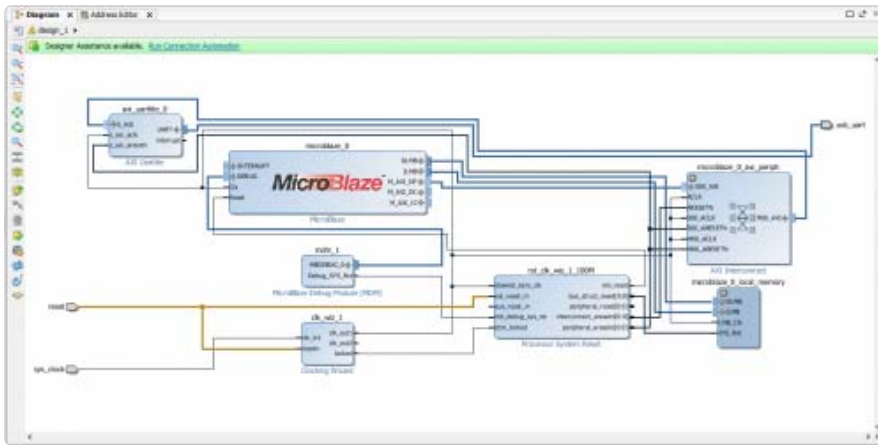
Diagram × Address Editor ×

design_1 ▸

Designer Assistance available. Run Connection Automation

axi_uartlite_0
S_AXI
s_axi_aclk
s_axi_aresetn
UART
interrupt
AXI Uartlite

microblaze_0
INTERRUPT
DEBUG
Clk
Reset
DLMB
ILMB
M_AXI_DP
M_AXI_DC
M_AXI_IC
MicroBlaze
MicroBlaze

mdm_1
MBDEBUG_0
Debug_SYS_Rst
MicroBlaze Debug Module (MDM)

rst_clk_wiz_1_100M
slowest_sync_clk
ext_reset_in
aux_reset_in
mb_debug_sys_rst
dcm_locked
mb_reset
bus_struct_reset[0:0]
peripheral_reset[0:0]
interconnect_aresetn[0:0]
peripheral_aresetn[0:0]
Processor System Reset

clk_wiz_1
clk_in1
reset
clk_out1
clk_out2
locked
Clocking Wizard

microblaze_0_axi_periph
S00_AXI
ACLK
ARESETN
S00_ACLK
S00_ARESETN
M00_ACLK
M00_ARESETN
M00_AXI
AXI Interconnect

microblaze_0_local_memory
DLMB
ILMB
LMB_Clk
SYS_Rst

reset
sys_clock
usb_uart